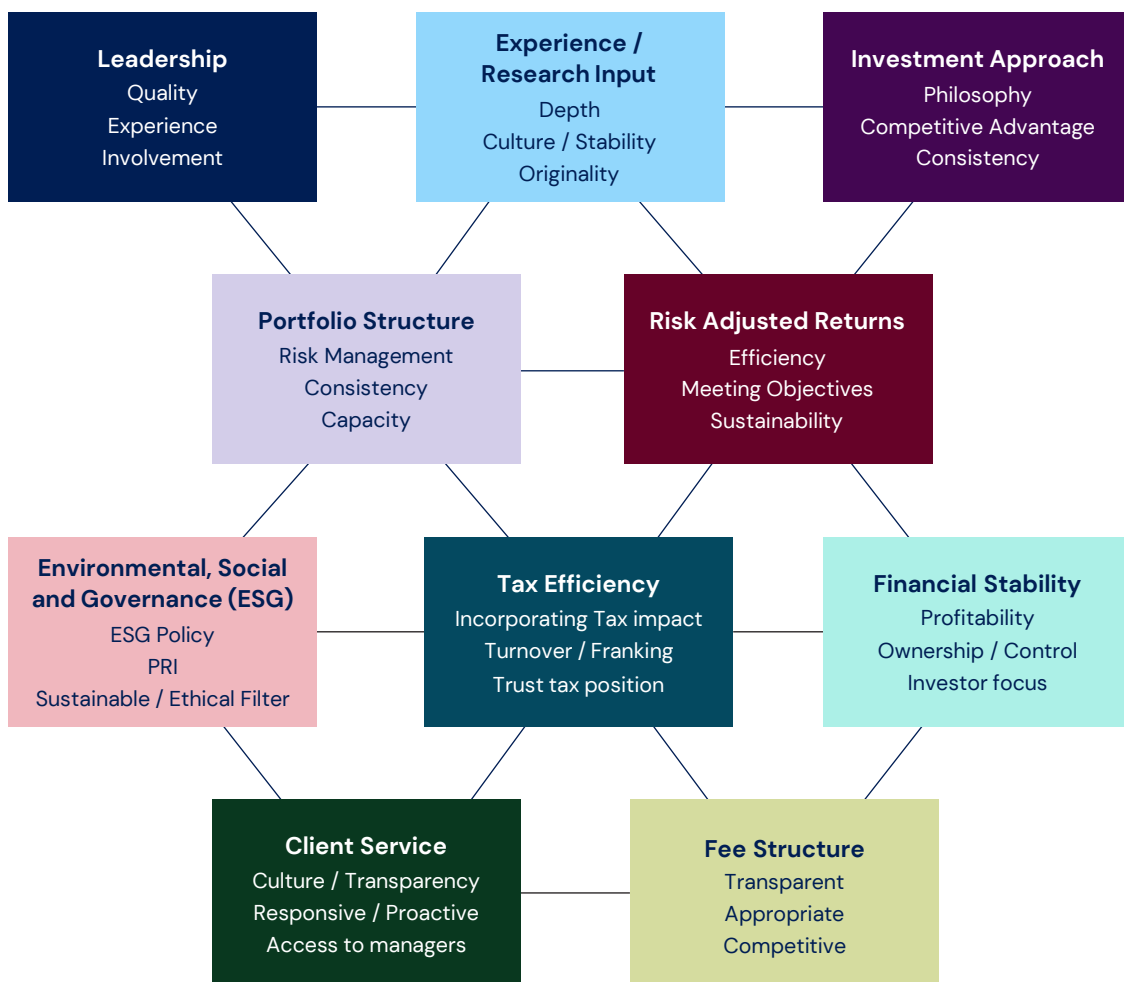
Leadership
Quality
Experience
Involvement

Experience / Research Input
Depth
Culture / Stability
Originality

Investment Approach
Philosophy
Competitive Advantage
Consistency

Portfolio Structure
Risk Management
Consistency
Capacity

Risk Adjusted Returns
Efficiency
Meeting Objectives
Sustainability

Environmental, Social and Governance (ESG)
ESG Policy
PRI
Sustainable / Ethical Filter

Tax Efficiency
Incorporating Tax impact
Turnover / Franking
Trust tax position

Financial Stability
Profitability
Ownership / Control
Investor focus

Client Service
Culture / Transparency
Responsive / Proactive
Access to managers

Fee Structure
Transparent
Appropriate
Competitive